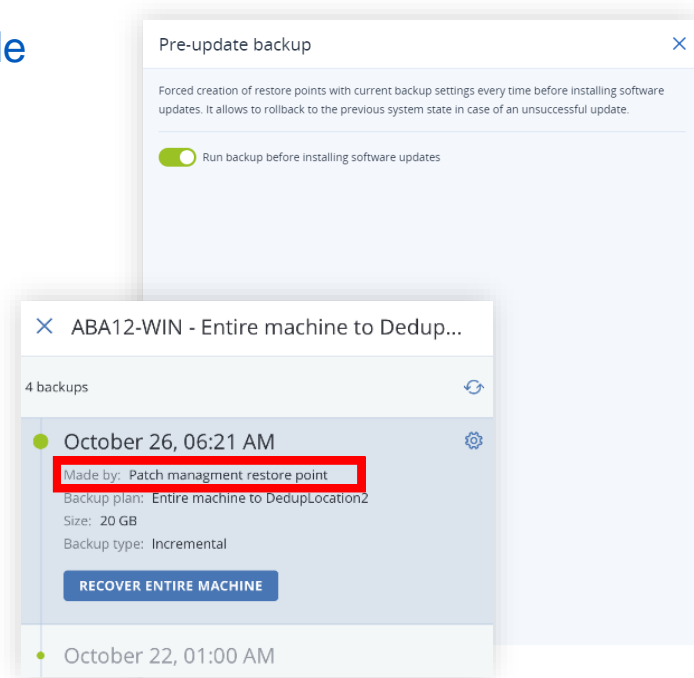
le

Pre-update backup

Forced creation of restore points with current backup settings every time before installing software updates. It allows to rollback to the previous system state in case of an unsuccessful update.

Run backup before installing software updates

ABA12-WIN - Entire machine to Dedup...

4 backups

October 26, 06:21 AM

Made by: Patch managment restore point

Backup plan: Entire machine to DedupLocation2

Size: 20 GB

Backup type: Incremental

RECOVER ENTIRE MACHINE

October 22, 01:00 AM